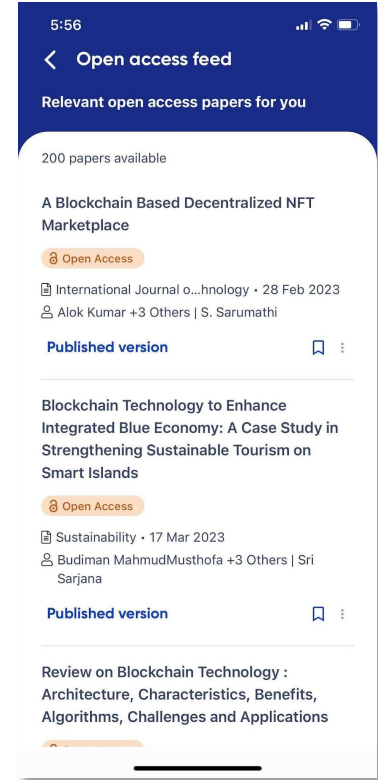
5:56

Open access feed

Relevant open access papers for you

200 papers available

A Blockchain Based Decentralized NFT Marketplace

Open Access

International Journal o...hnology • 28 Feb 2023
Alok Kumar +3 Others | S. Sarumathi

Published version

Blockchain Technology to Enhance Integrated Blue Economy: A Case Study in Strengthening Sustainable Tourism on Smart Islands

Open Access

Sustainability • 17 Mar 2023
Budiman MahmudMusthofa +3 Others | Sri Sarjana

Published version

Review on Blockchain Technology : Architecture, Characteristics, Benefits, Algorithms, Challenges and Applications